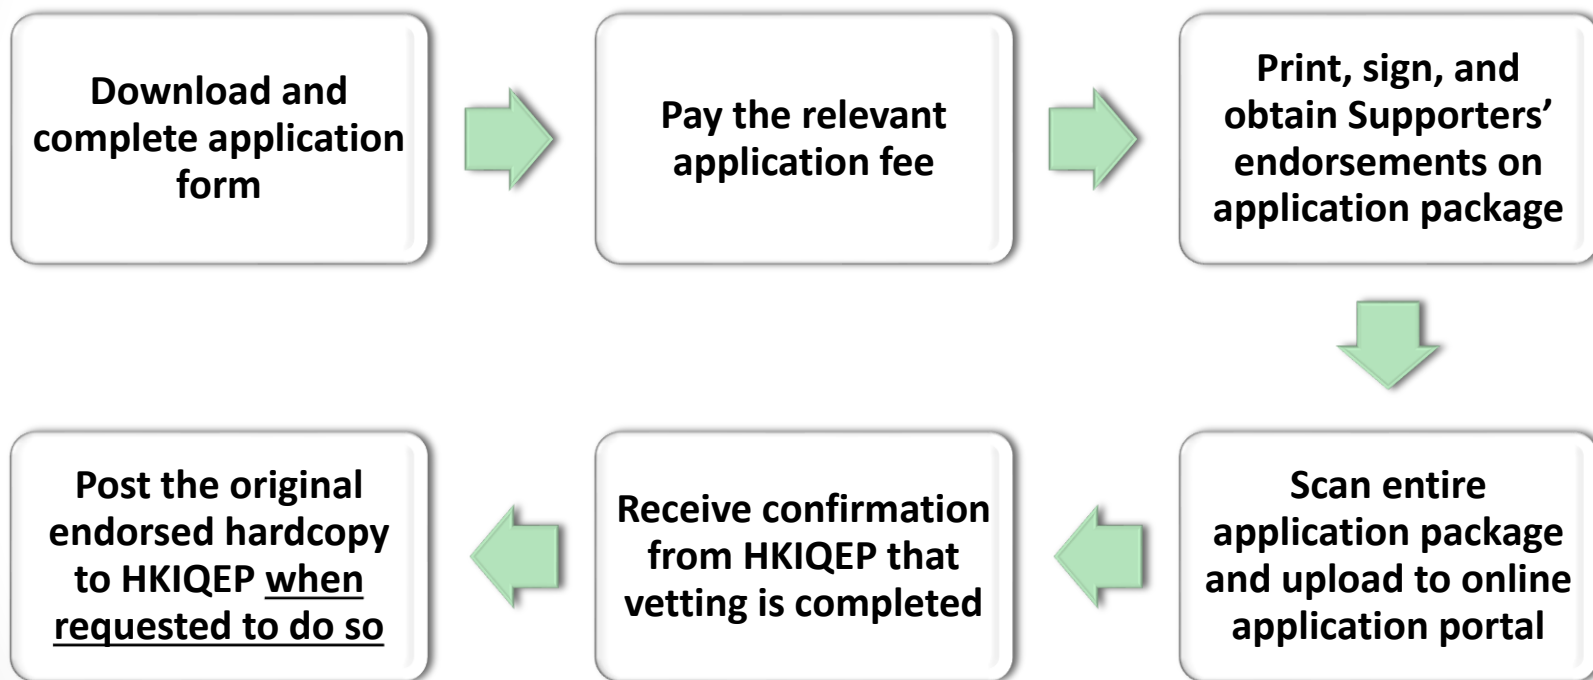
Download and complete application form

Pay the relevant application fee

Print, sign, and obtain Supporters' endorsements on application package

Scan entire application package and upload to online application portal

Receive confirmation from HKIQEP that vetting is completed

Post the original endorsed hardcopy to HKIQEP when requested to do so